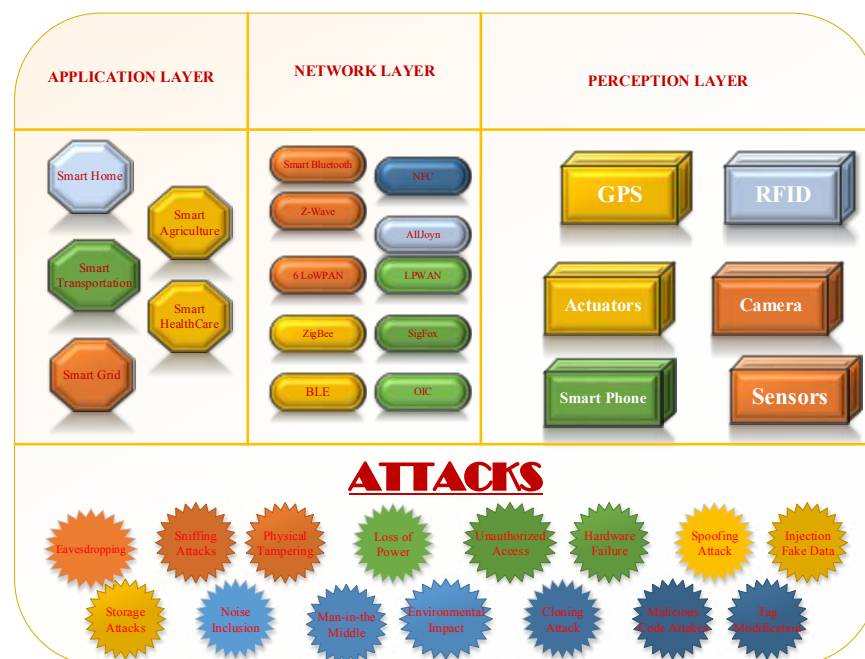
APPLICATION LAYER

NETWORK LAYER

PERCEPTION LAYER

Smart Home

Smart Agriculture

Smart Transportation

Smart HealthCare

Smart Grid

Smart Bluetooth

NFC

Z-Wave

AllJoyn

6 LoWPAN

LPWAN

ZigBee

SigFox

BLE

OIC

GPS

RFID

Actuators

Camera

Smart Phone

Sensors

ATTACKS

Eavesdropping

Sniffing Attacks

Physical Tampering

Loss of Power

Unauthorized Access

Hardware Failure

Spoofing Attack

Injection Fake Data

Storage Attacks

Noise Inclusion

Man-in-the-Middle

Environmental Impact

Cloning Attack

Malicious Code Attacks

Tag Modification